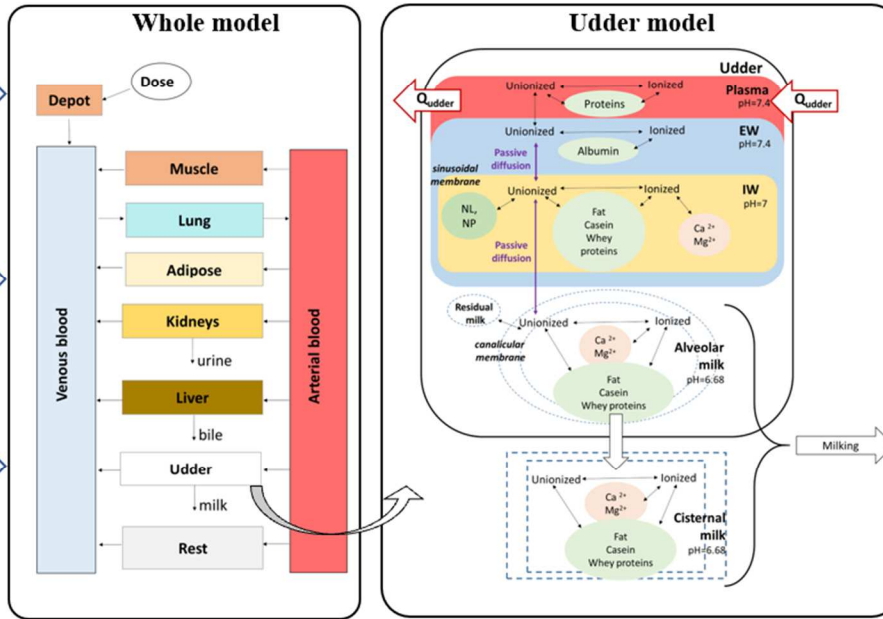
Whole model

Dose

Depot

Venous blood

Muscle

Lung

Adipose

Kidneys

urine

Liver

bile

Udder

milk

Rest

Arterial blood

Udder model

Udder

$Q_{udder}$

Unionized

Ionized

Proteins

Plasma
pH=7.4

$Q_{udder}$

Unionized

Ionized

Albumin

EW
pH=7.4

Passive diffusion

sinusoidal membrane

Unionized

Ionized

IW
pH=7

NL, NP

Fat
Casein
Whey proteins

$Ca^{2+}$
$Mg^{2+}$

Passive diffusion

Residual milk

Unionized

Ionized

canalicular membrane

$Ca^{2+}$
$Mg^{2+}$

Alveolar milk
pH=6.68

Fat
Casein
Whey proteins

Milking

Unionized

Ionized

$Ca^{2+}$
$Mg^{2+}$

Cisternal milk
pH=6.68

Fat
Casein
Whey proteins